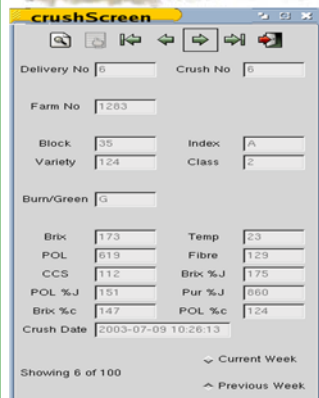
crushScreen

Delivery No 6
Crush No 6

Farm No 1283

Block 35
Index A
Variety 124
Class 2

Burn/Green G

Brix 173
Temp 23
POL 619
Fibre 129
CCS 112
Brix %J 175
POL %J 151
Pur %J 860
Brix %c 147
POL %c 124
Crush Date 2003-07-09 10:26:13

Current Week
Showing 6 of 100
Previous Week